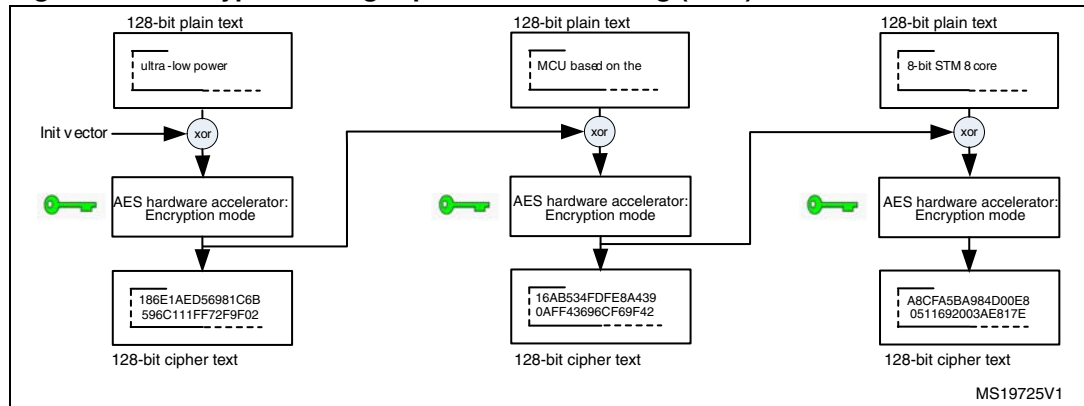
128-bit plain text

ultra -low power

Init v ector

xor

AES hardware accelerator: Encryption mode

186E1AED56981C6B
596C111FF72F9F02

128-bit cipher text

128-bit plain text

MCU based on the

xor

AES hardware accelerator: Encryption mode

16AB534FDFE8A439
0AFF43696CF69F42

128-bit cipher text

128-bit plain text

8-bit STM 8 core

xor

AES hardware accelerator: Encryption mode

A8CFA5BA984D00E8
0511692003AE817E

128-bit cipher text

MS19725V1